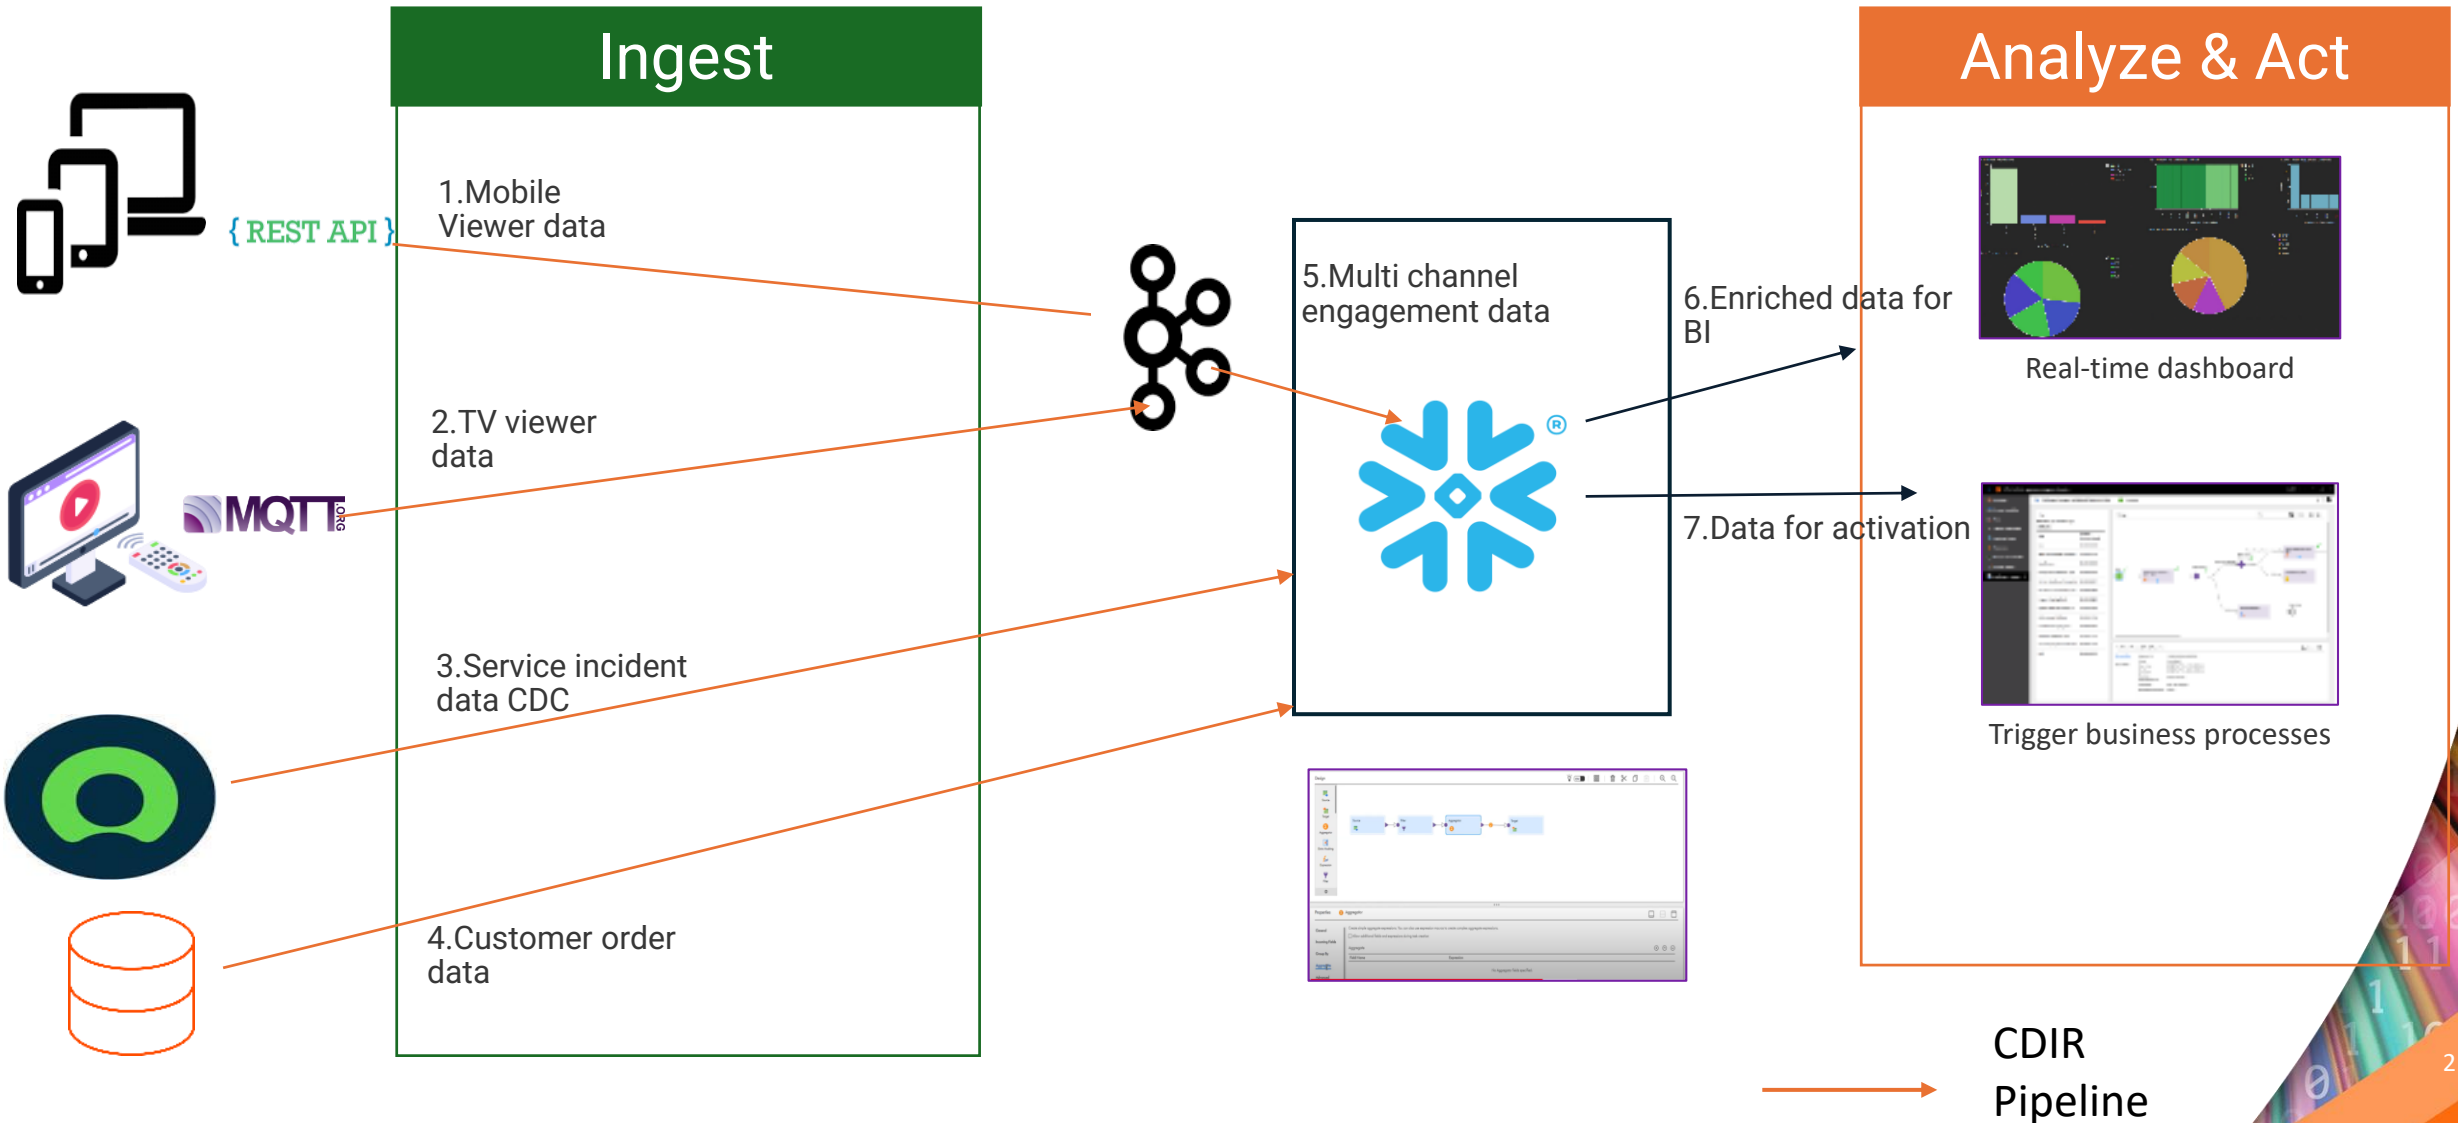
Ingest

Analyze & Act

{ REST API }

MQTT .ORG

1.Mobile Viewer data

2.TV viewer data

3.Service incident data CDC

4.Customer order data

5.Multi channel engagement data

6.Enriched data for BI

7.Data for activation

Real-time dashboard

Trigger business processes

CDIR Pipeline

2